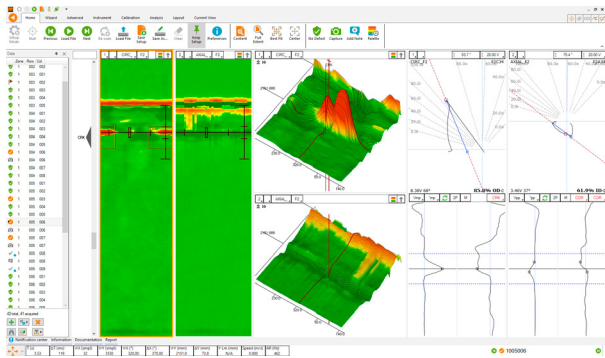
Home Wizard Advanced Instrument Calibration Analysis Layout Current View

Previous Load File Next Re-scan Load File Save Setup Save As... Clear Setup Preferences Continue Full Screen Bird Fit Center Set Default Capture Add Note Palette

Data

Zone Row Col

CIRC F2

AXIAL F2

CRK

CIRC F2

AXIAL F2

8.36V 68°

85.0% OD

3.46V 37°

61.0% ID

CRK

CORR

CORR

Notification center Information Documentation Report

1005006